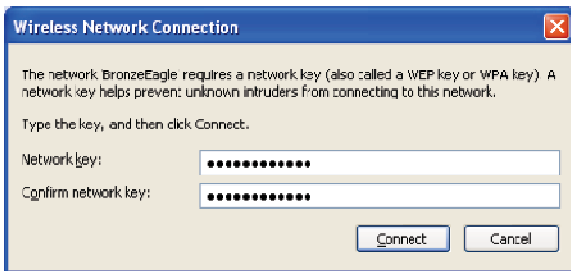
Wireless Network Connection

The network BronzeEagle requires a network key (also called a WEP key or WPA key). A network key helps prevent unknown intruders from connecting to this network.

Type the key, and then click Connect.

Network key: •••••••••••••

Confirm network key: •••••••••••••

Connect Cancel